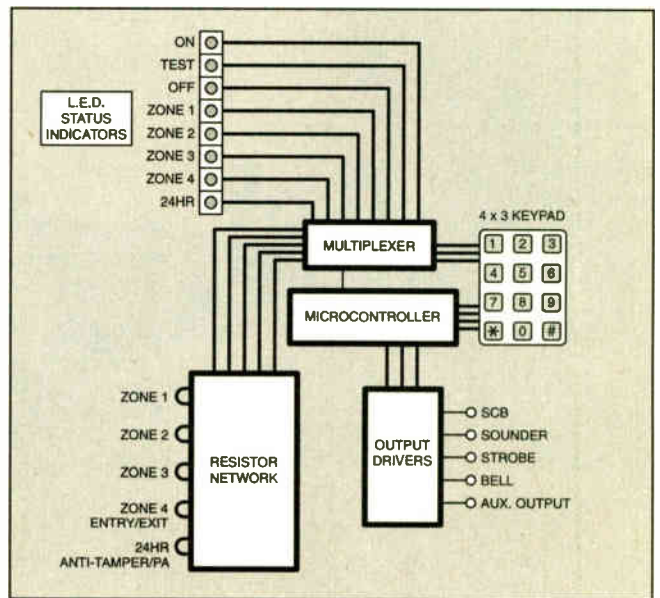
L.E.D. STATUS INDICATORS

ON
TEST
OFF
ZONE 1
ZONE 2
ZONE 3
ZONE 4
24HR

4 x 3 KEYPAD

MULTIPLEXER

1 2 3
4 5 6
7 8 9
✱ 0 #

MICROCONTROLLER

ZONE 1
ZONE 2
ZONE 3
ZONE 4 ENTRY/EXIT
24HR ANTI-TAMPER/PA

RESISTOR NETWORK

OUTPUT DRIVERS

SCB
SOUNDER
STROBE
BELL
AUX. OUTPUT